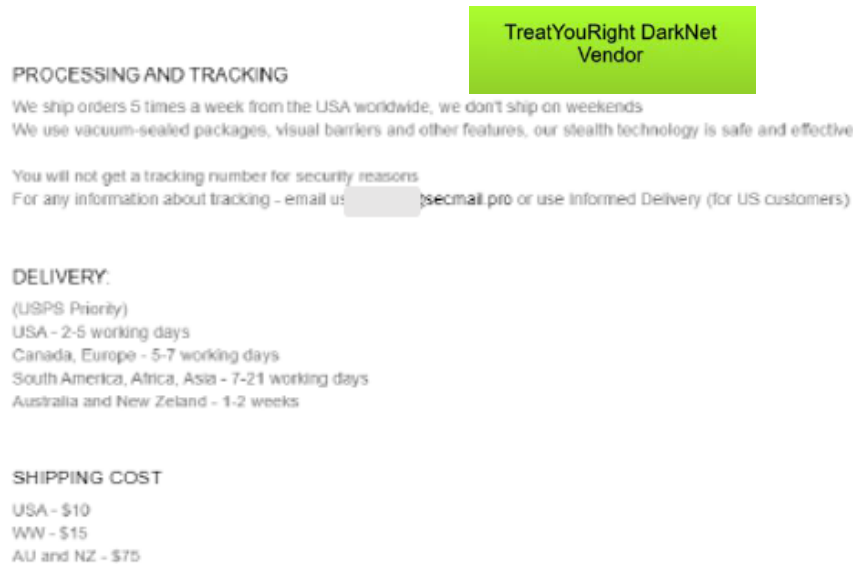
TreatYouRight DarkNet Vendor

PROCESSING AND TRACKING

We ship orders 5 times a week from the USA worldwide, we don't ship on weekends
We use vacuum-sealed packages, visual barriers and other features, our stealth technology is safe and effective

You will not get a tracking number for security reasons
For any information about tracking - email us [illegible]@secmail.pro or use Informed Delivery (for US customers)

DELIVERY:

(USPS Priority)
USA - 2-5 working days
Canada, Europe - 5-7 working days
South America, Africa, Asia - 7-21 working days
Australia and New Zeland - 1-2 weeks

SHIPPING COST

USA - $10
WW - $15
AU and NZ - $75